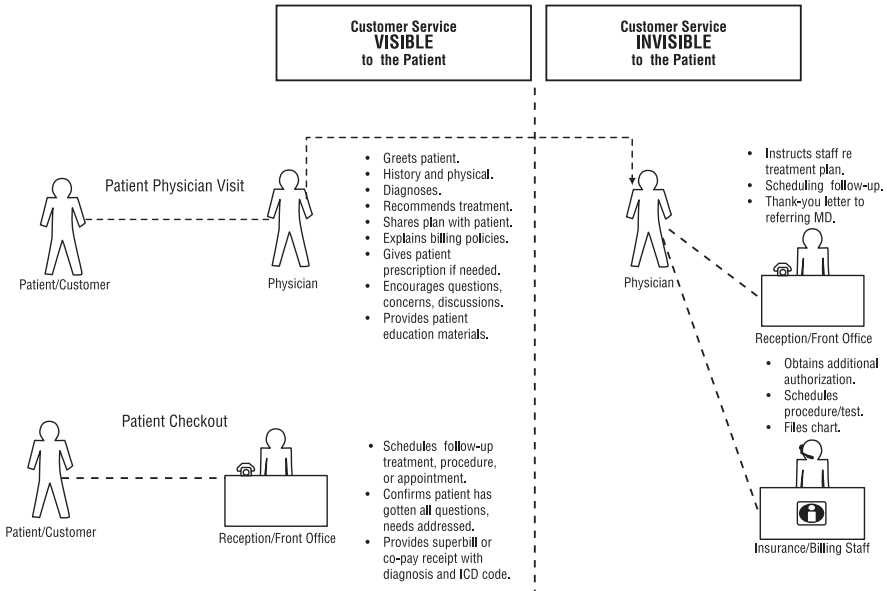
Customer Service
VISIBLE
to the Patient

Customer Service
INVISIBLE
to the Patient

Patient Physician Visit

Patient/Customer

Physician

- Greets patient.
- History and physical.
- Diagnoses.
- Recommends treatment.
- Shares plan with patient.
- Explains billing policies.
- Gives patient prescription if needed.
- Encourages questions, concerns, discussions.
- Provides patient education materials.

- Instructs staff re treatment plan.
- Scheduling follow-up.
- Thank-you letter to referring MD.

Physician

Reception/Front Office

- Obtains additional authorization.
- Schedules procedure/test.
- Files chart.

Patient Checkout

Patient/Customer

Reception/Front Office

- Schedules follow-up treatment, procedure, or appointment.
- Confirms patient has gotten all questions, needs addressed.
- Provides superbill or co-pay receipt with diagnosis and ICD code.

Insurance/Billing Staff